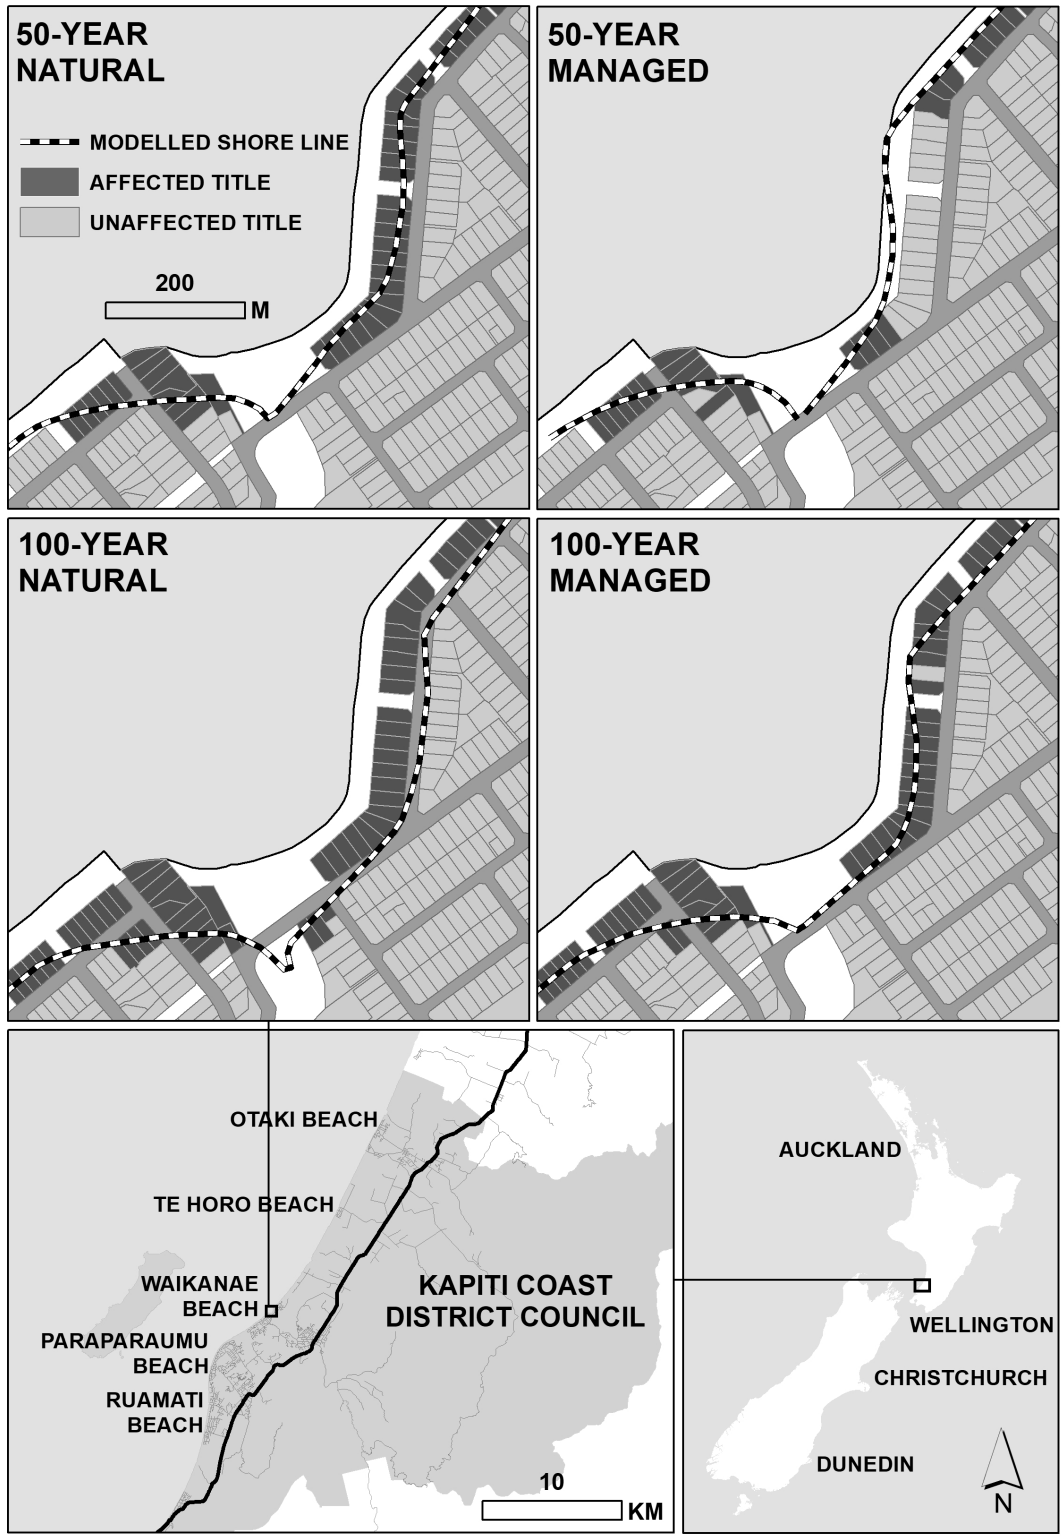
50-YEAR NATURAL

MODELLED SHORE LINE
AFFECTED TITLE
UNAFFECTED TITLE

200 M

50-YEAR MANAGED

100-YEAR NATURAL

100-YEAR MANAGED

OTAKI BEACH
TE HORO BEACH
WAIKANAE BEACH
PARAPARAUMU BEACH
RUAMATI BEACH
KAPITI COAST DISTRICT COUNCIL
10 KM

AUCKLAND
WELLINGTON
CHRISTCHURCH
DUNEDIN
N